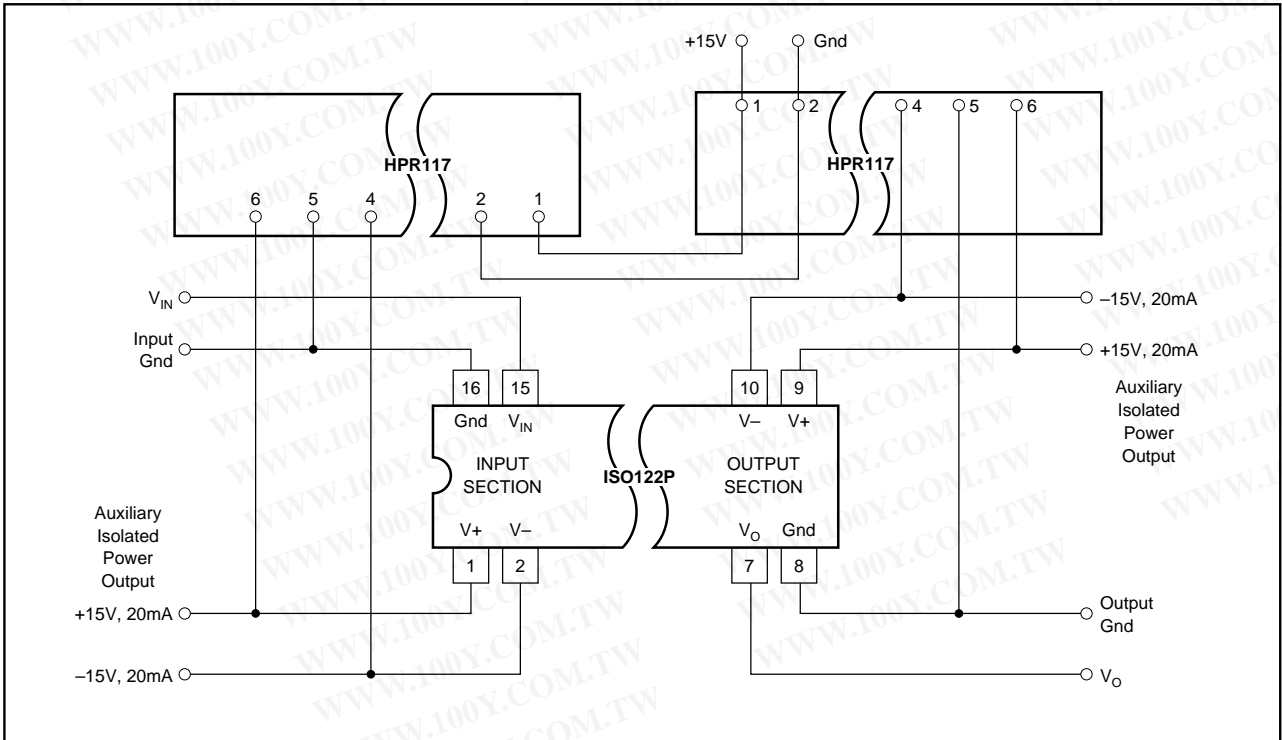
+15V Gnd

1 2 4 5 6

HPR117

HPR117

6 5 4 2 1

$V_{IN}$

Input Gnd

–15V, 20mA

+15V, 20mA

Auxiliary Isolated Power Output

16 15

Gnd $V_{IN}$

INPUT SECTION

ISO122P

10 9

V– V+

OUTPUT SECTION

Auxiliary Isolated Power Output

V+ V–

1 2

$V_O$ Gnd

7 8

+15V, 20mA

–15V, 20mA

Output Gnd

$V_O$

WWW.100Y.COM.TW